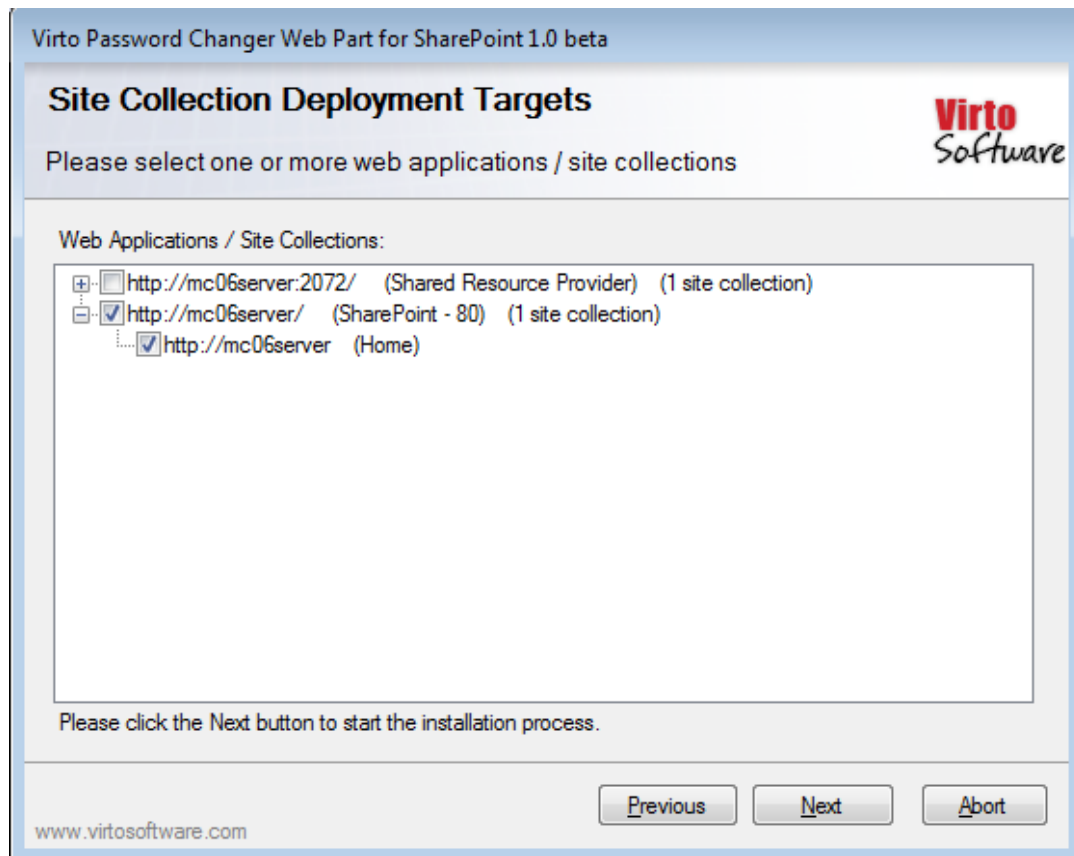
Virto Password Changer Web Part for SharePoint 1.0 beta

Site Collection Deployment Targets

Please select one or more web applications / site collections

Virto Software

Web Applications / Site Collections:

http://mc06server:2072/ (Shared Resource Provider) (1 site collection)
http://mc06server/ (SharePoint - 80) (1 site collection)
http://mc06server (Home)

Please click the Next button to start the installation process.

Previous Next Abort

www.virtosoftware.com